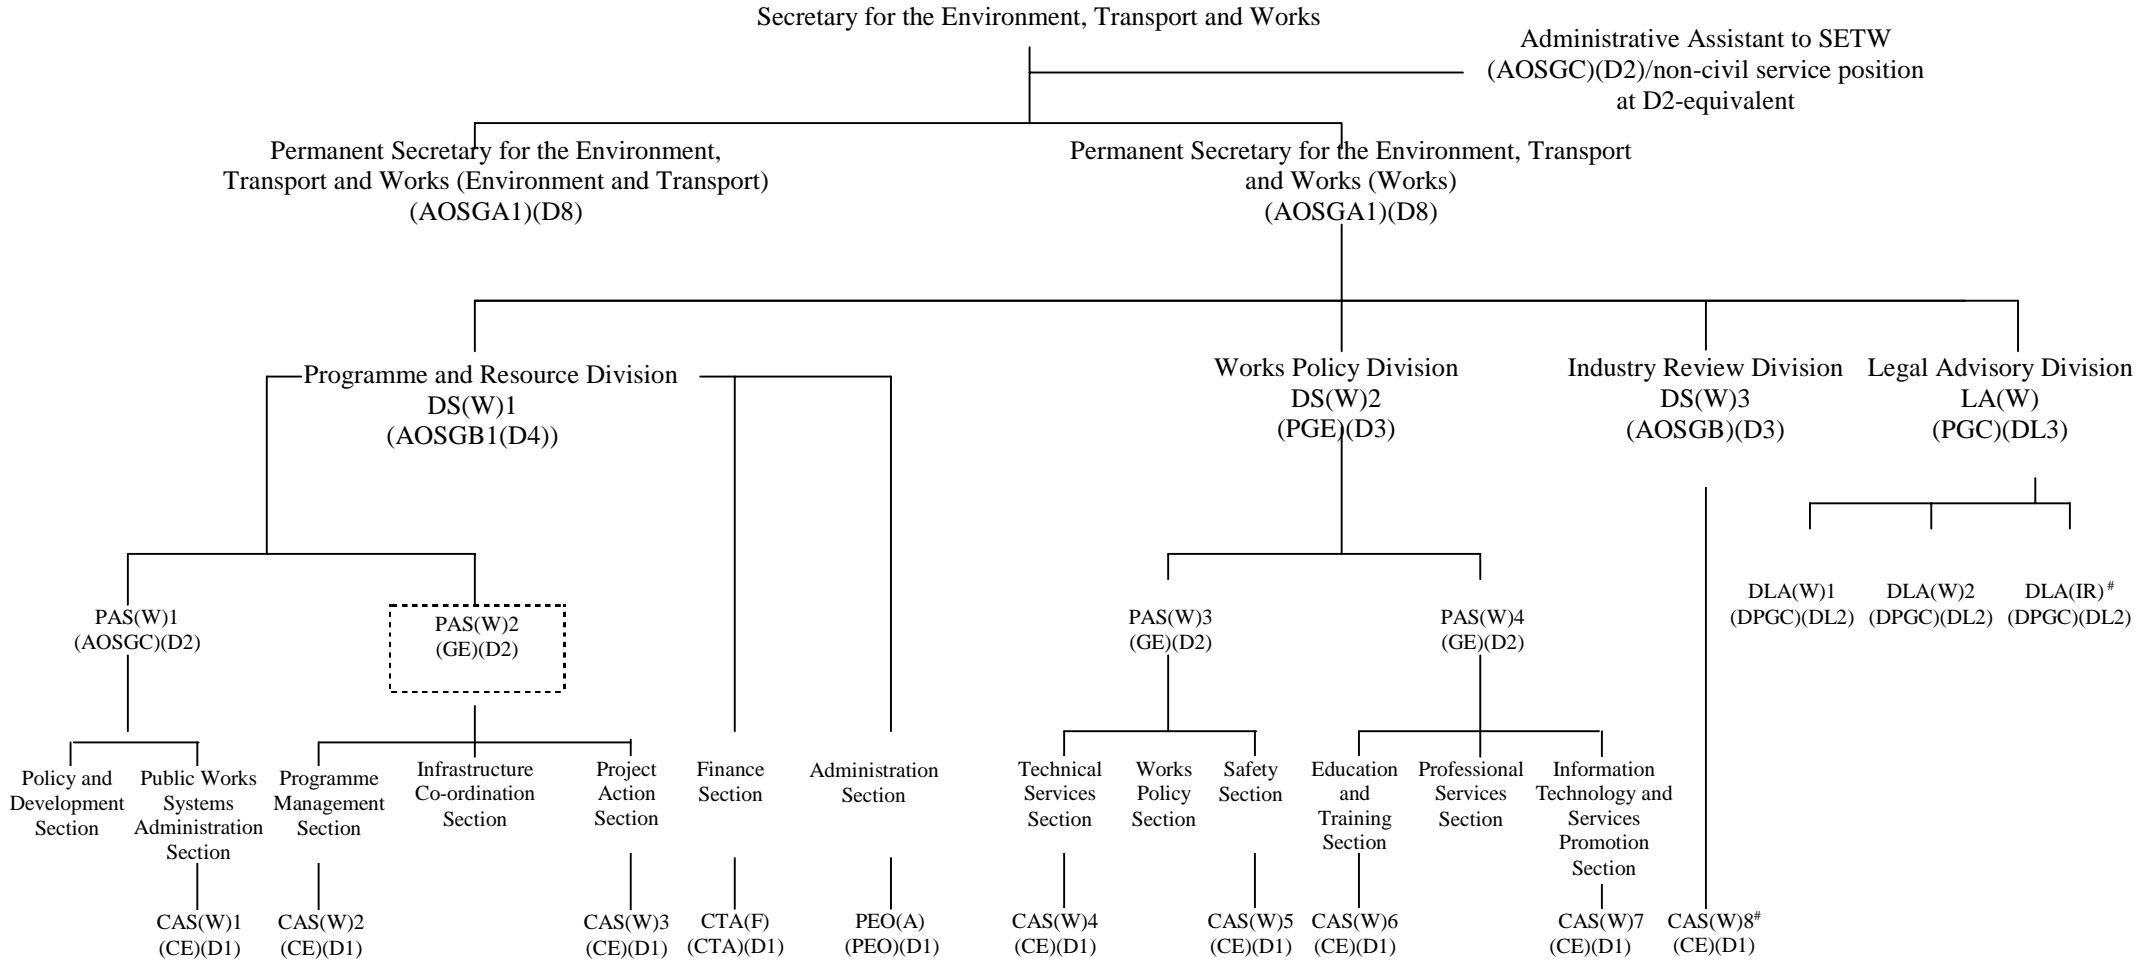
Secretary for the Environment, Transport and Works

Administrative Assistant to SETW (AOSGC)(D2)/non-civil service position at D2-equivalent

Permanent Secretary for the Environment, Transport and Works (Environment and Transport) (AOSGA1)(D8)

Permanent Secretary for the Environment, Transport and Works (Works) (AOSGA1)(D8)

Programme and Resource Division DS(W)1 (AOSGB1(D4))

Works Policy Division DS(W)2 (PGE)(D3)

Industry Review Division DS(W)3 (AOSGB)(D3)

Legal Advisory Division LA(W) (PGC)(DL3)

PAS(W)1 (AOSGC)(D2)

PAS(W)2 (GE)(D2)

PAS(W)3 (GE)(D2)

PAS(W)4 (GE)(D2)

DLA(W)1 (DPGC)(DL2)

DLA(W)2 (DPGC)(DL2)

DLA(IR)$^{\#}$ (DPGC)(DL2)

Policy and Development Section

Public Works Systems Administration Section

Programme Management Section

Infrastructure Co-ordination Section

Project Action Section

Finance Section

Administration Section

Technical Services Section

Works Policy Section

Safety Section

Education and Training Section

Professional Services Section

Information Technology and Services Promotion Section

CAS(W)1 (CE)(D1)

CAS(W)2 (CE)(D1)

CAS(W)3 (CE)(D1)

CTA(F) (CTA)(D1)

PEO(A) (PEO)(D1)

CAS(W)4 (CE)(D1)

CAS(W)5 (CE)(D1)

CAS(W)6 (CE)(D1)

CAS(W)7 (CE)(D1)

CAS(W)8$^{\#}$ (CE)(D1)